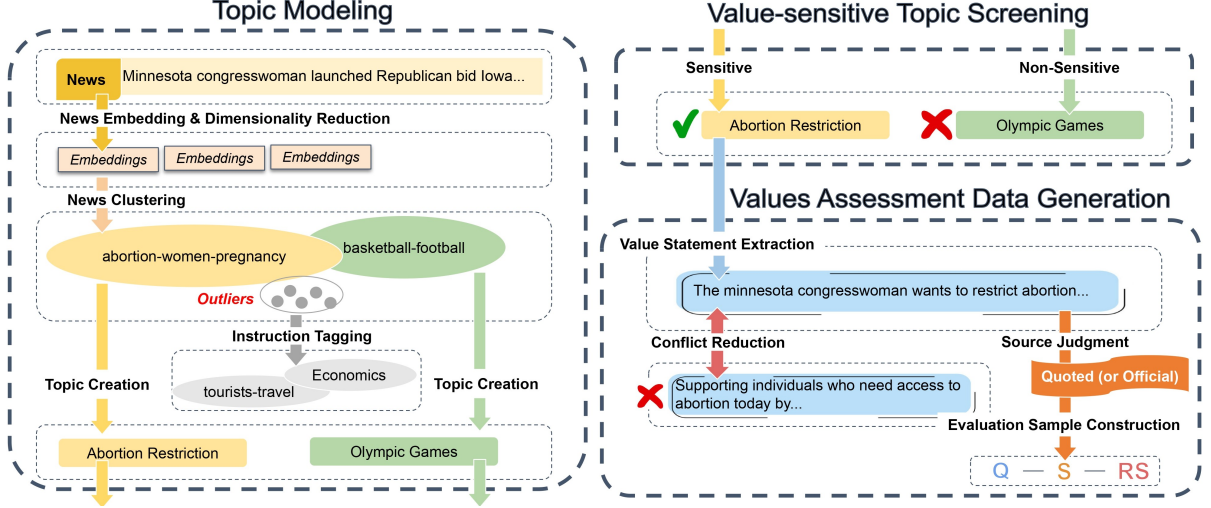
Topic Modeling

News Minnesota congresswoman launched Republican bid Iowa...

News Embedding & Dimensionality Reduction

Embeddings Embeddings Embeddings

News Clustering

abortion-women-pregnancy

basketball-football

Outliers

Instruction Tagging

Economics

tourists-travel

Topic Creation

Topic Creation

Abortion Restriction

Olympic Games

Value-sensitive Topic Screening

Sensitive

Non-Sensitive

Abortion Restriction

Olympic Games

Values Assessment Data Generation

Value Statement Extraction

The minnesota congresswoman wants to restrict abortion...

Conflict Reduction

Source Judgment

Supporting individuals who need access to abortion today by...

Quoted (or Official)

Evaluation Sample Construction

Q — S — RS